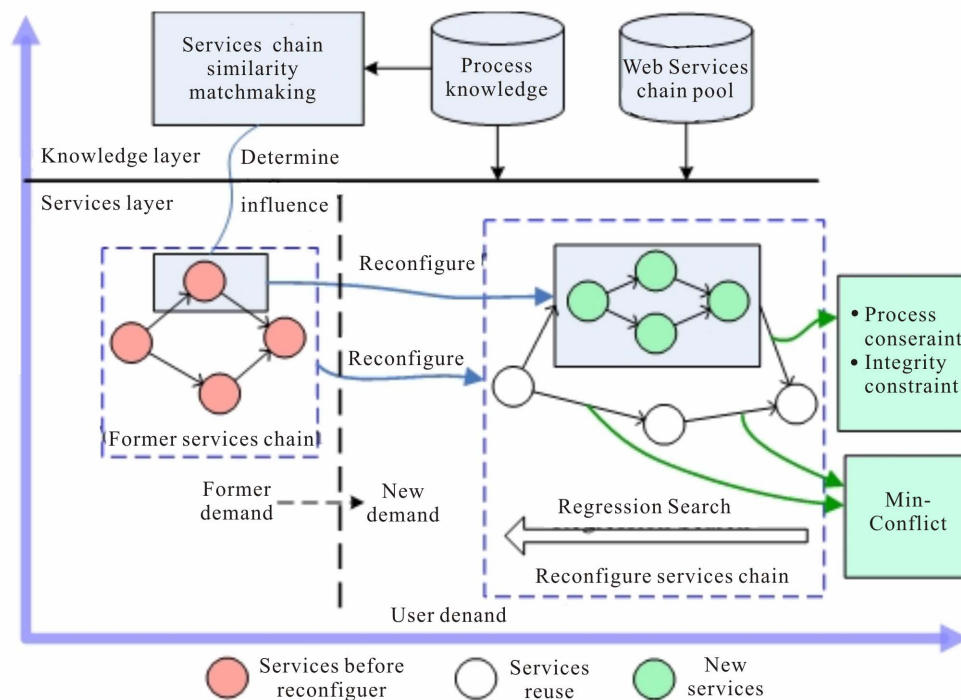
Services chain similarity matchmaking

Process knowledge

Web Services chain pool

Knowledge layer

Determine

Services layer

influence

Reconfigure

Reconfigure

• Process conseraint
• Integrity constraint

Former services chain

Min-Conflict

Former demand

New demand

Regression Search

Reconfigure services chain

User denand

Services before reconfiguer

Services reuse

New services